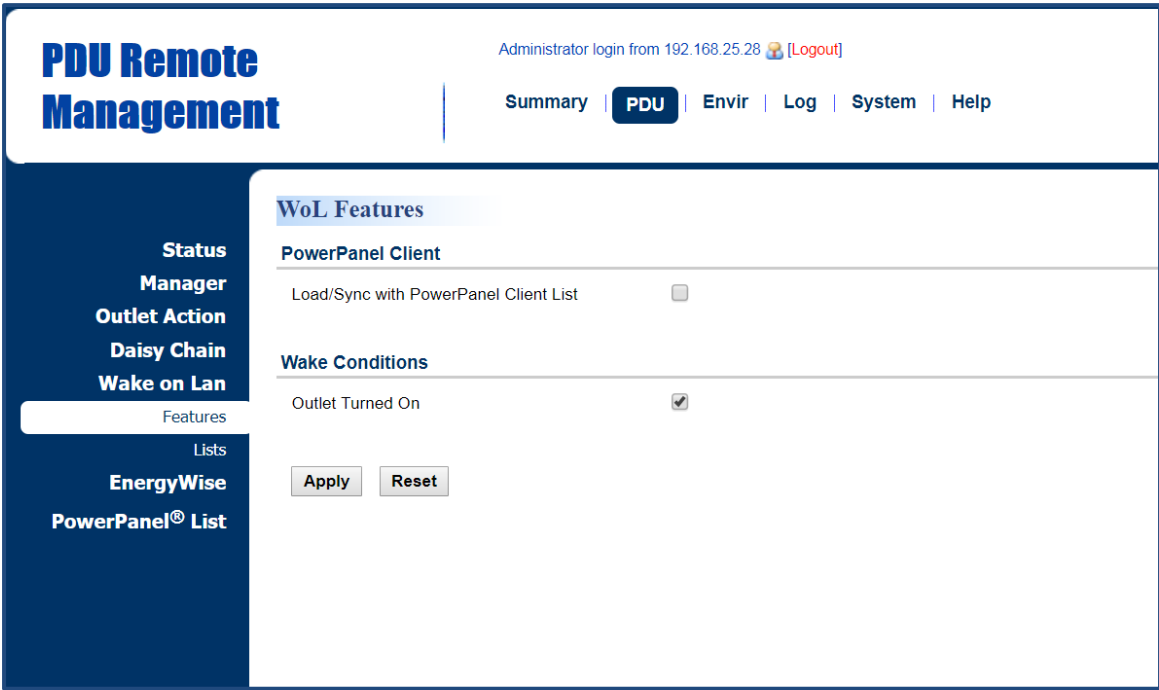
PDU Remote Management

Administrator login from 192.168.25.28 [Logout]

Summary | PDU | Envir | Log | System | Help

Status
Manager
Outlet Action
Daisy Chain
Wake on Lan
Features
Lists
EnergyWise
PowerPanel® List

WoL Features

PowerPanel Client

Load/Sync with PowerPanel Client List

Wake Conditions

Outlet Turned On

Apply Reset